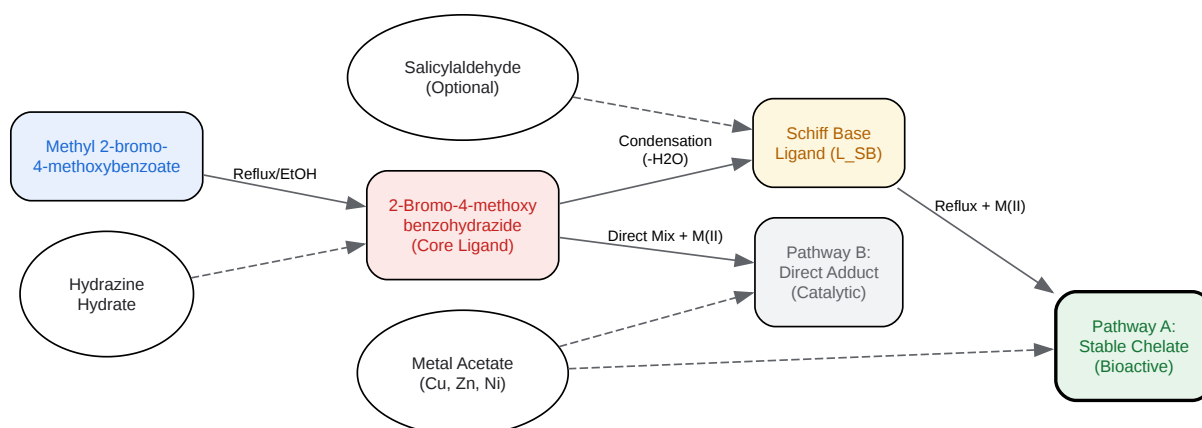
Salicylaldehyde
(Optional)

Methyl 2-bromo-4-methoxybenzoate

Reflux/EtOH

Condensation
(-H2O)

Schiff Base
Ligand (L_SB)

2-Bromo-4-methoxy
benzohydrazide
(Core Ligand)

Reflux + M(II)

Direct Mix + M(II)

Hydrazine
Hydrate

Pathway B:
Direct Adduct
(Catalytic)

Metal Acetate
(Cu, Zn, Ni)

Pathway A:
Stable Chelate
(Bioactive)